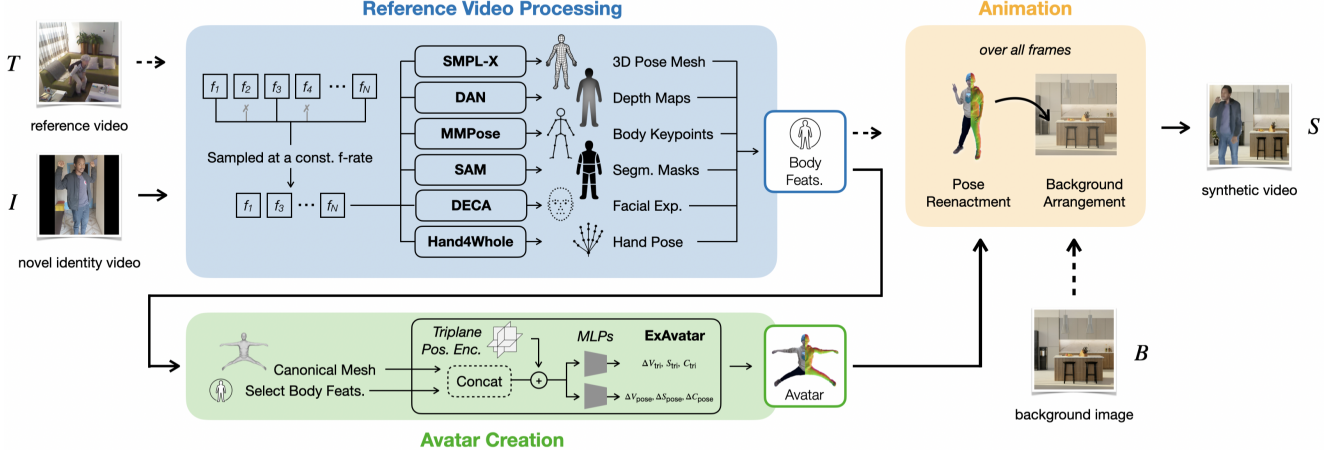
Reference Video Processing

Animation

$T$

reference video

$I$

novel identity video

$f_1$ $f_2$ $f_3$ $f_4$ ⋯ $f_N$

Sampled at a const. f-rate

$f_1$ $f_3$ ⋯ $f_N$

SMPL-X
DAN
MMPose
SAM
DECA
Hand4Whole

3D Pose Mesh
Depth Maps
Body Keypoints
Segm. Masks
Facial Exp.
Hand Pose

Body Feats.

over all frames

Pose Reenactment

Background Arrangement

synthetic video

$S$

$B$

background image

Canonical Mesh

Select Body Feats.

Triplane Pos. Enc.

Concat

MLPs

ExAvatar

$\Delta V_{\text{tri}}, S_{\text{tri}}, C_{\text{tri}}$

$\Delta V_{\text{pose}}, \Delta S_{\text{pose}}, \Delta C_{\text{pose}}$

Avatar

Avatar Creation